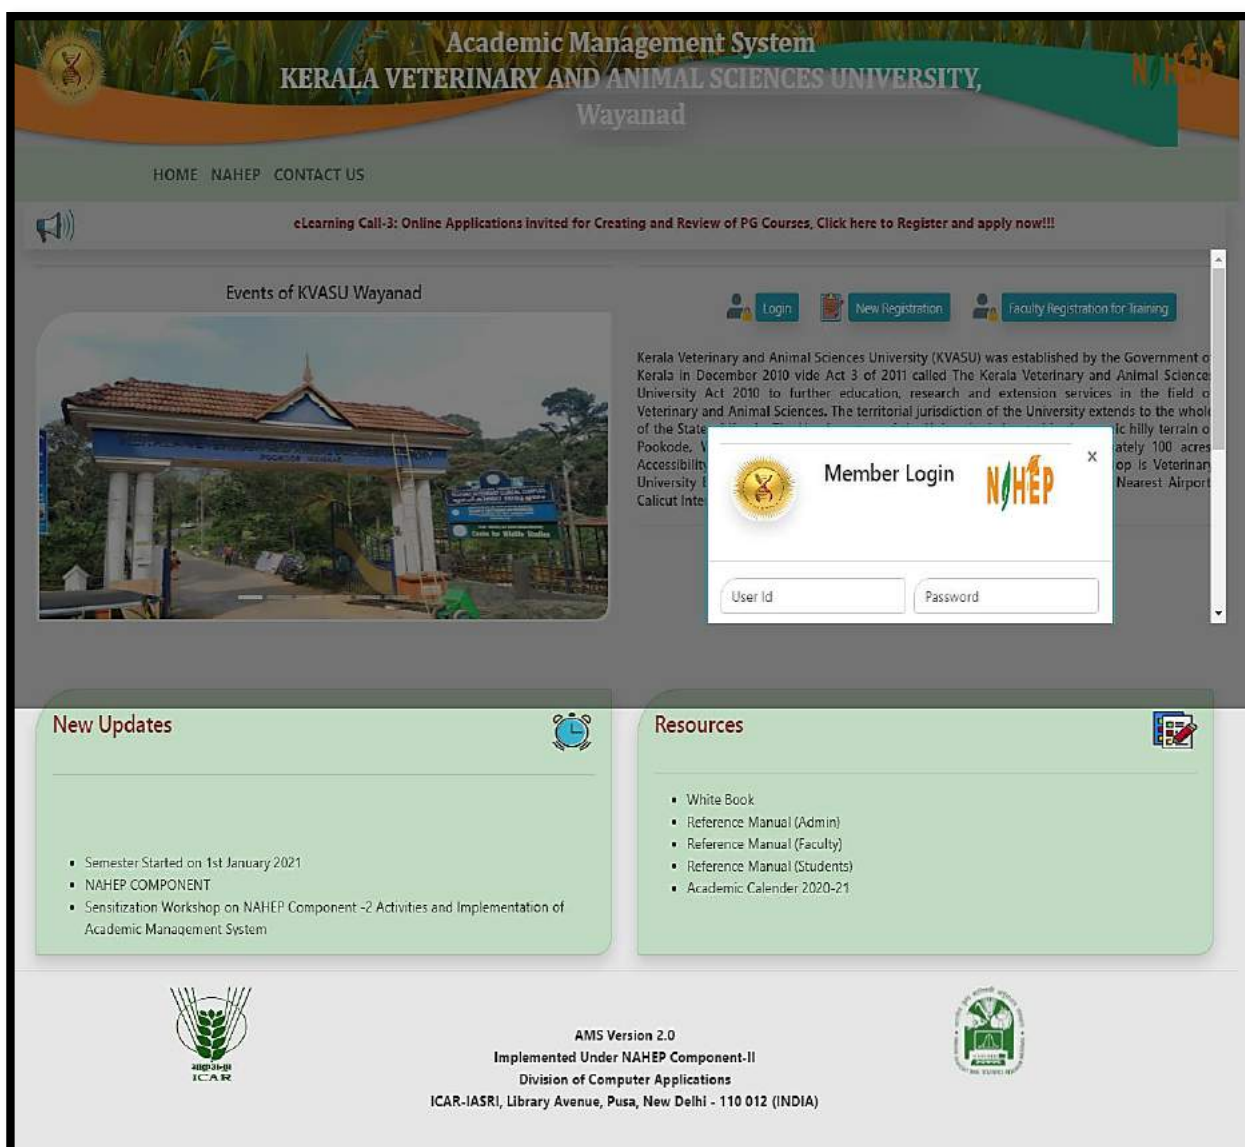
Academic Management System
KERALA VETERINARY AND ANIMAL SCIENCES UNIVERSITY, Wayanad

NAHEP

HOME NAHEP CONTACT US

eLearning Call-3: Online Applications invited for Creating and Review of PG Courses, Click here to Register and apply now!!!

Events of KVASU Wayanad

Login New Registration Faculty Registration for Training

Kerala Veterinary and Animal Sciences University (KVASU) was established by the Government o Kerala in December 2010 vide Act 3 of 2011 called The Kerala Veterinary and Animal Science University Act 2010 to further education, research and extension services in the field o Veterinary and Animal Sciences. The territorial jurisdiction of the University extends to the whol of the State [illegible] ic hilly terrain o Pookode, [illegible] ately 100 acres Accessibility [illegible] op is Veterinar University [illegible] Nearest Airport Calicut Inte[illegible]

Member Login NAHEP ×

User Id Password

New Updates

• Semester Started on 1st January 2021
• NAHEP COMPONENT
• Sensitization Workshop on NAHEP Component -2 Activities and Implementation of Academic Management System

Resources

• White Book
• Reference Manual (Admin)
• Reference Manual (Faculty)
• Reference Manual (Students)
• Academic Calender 2020-21

ICAR

AMS Version 2.0
Implemented Under NAHEP Component-II
Division of Computer Applications
ICAR-IASRI, Library Avenue, Pusa, New Delhi - 110 012 (INDIA)